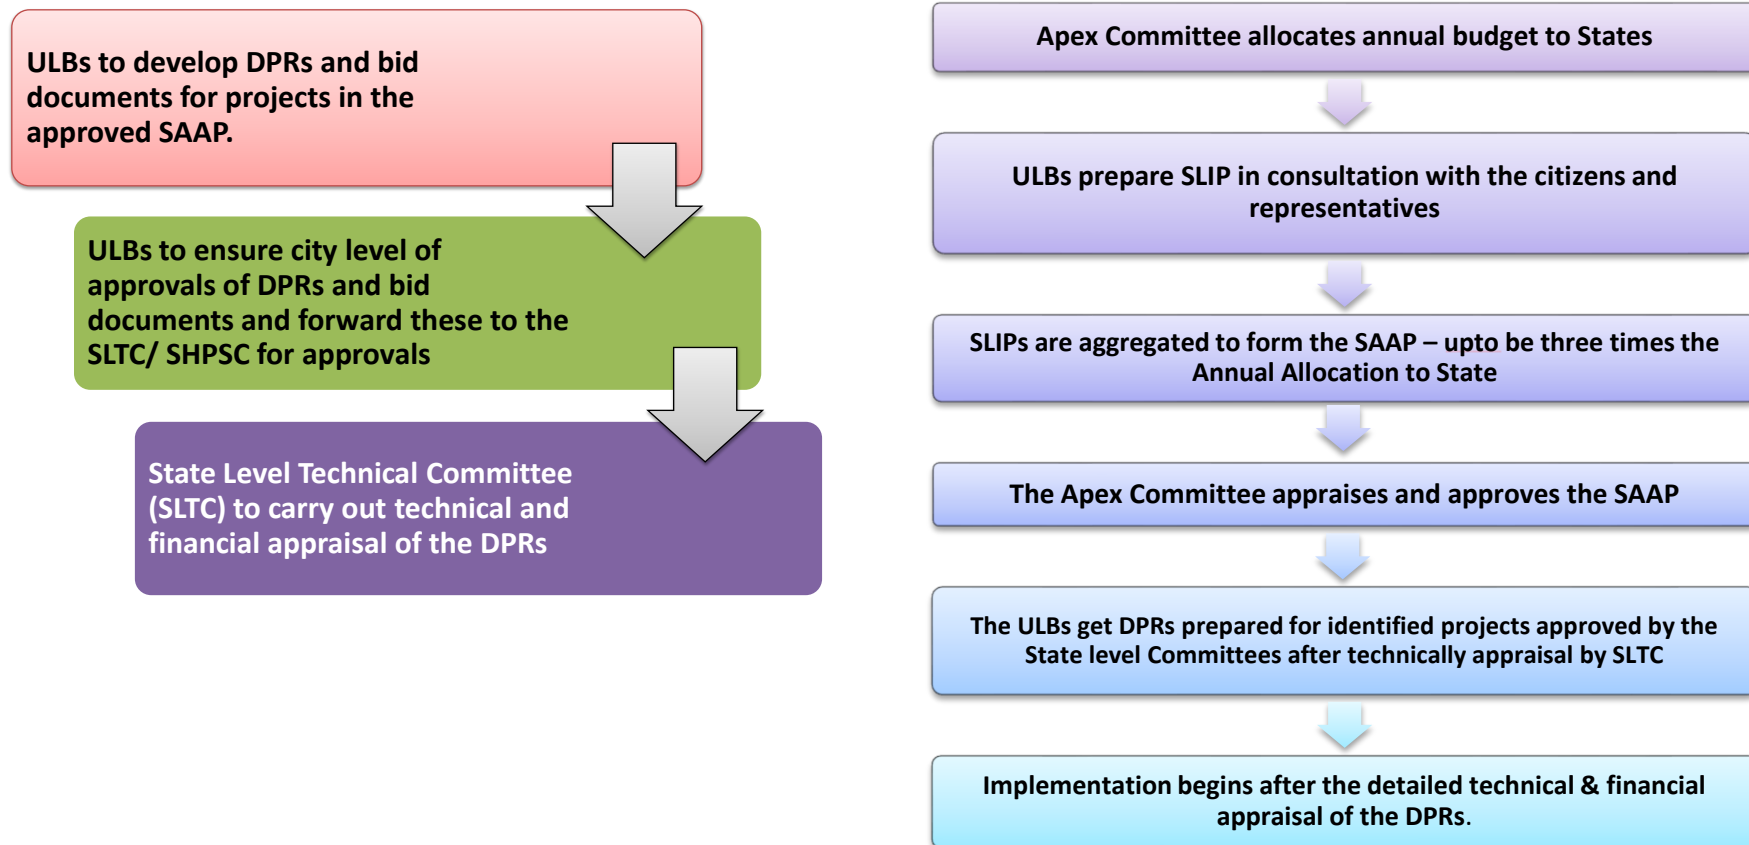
ULBs to develop DPRs and bid documents for projects in the approved SAAP.

ULBs to ensure city level of approvals of DPRs and bid documents and forward these to the SLTC/ SHPSC for approvals

State Level Technical Committee (SLTC) to carry out technical and financial appraisal of the DPRs

Apex Committee allocates annual budget to States

ULBs prepare SLIP in consultation with the citizens and representatives

SLIPs are aggregated to form the SAAP – upto be three times the Annual Allocation to State

The Apex Committee appraises and approves the SAAP

The ULBs get DPRs prepared for identified projects approved by the State level Committees after technically appraisal by SLTC

Implementation begins after the detailed technical & financial appraisal of the DPRs.